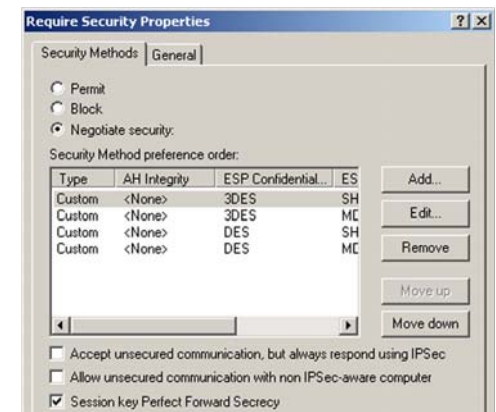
Require Security Properties

? X

Security Methods | General

Permit
Block
Negotiate security:

Security Method preference order:

| Type | AH Integrity | ESP Confidential... | ES |
|---|---|---|---|
| Custom | <None> | 3DES | SH |
| Custom | <None> | 3DES | MD |
| Custom | <None> | DES | SH |
| Custom | <None> | DES | MD |

Add...
Edit...
Remove
Move up
Move down

Accept unsecured communication, but always respond using IPSec
Allow unsecured communication with non IPSec-aware computer
Session key Perfect Forward Secrecy